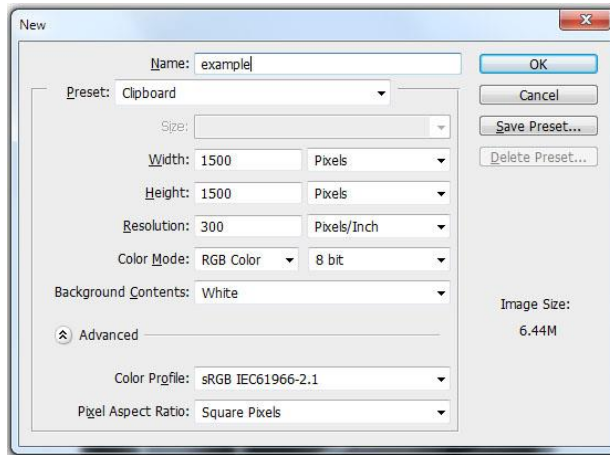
New

Name: example

Preset: Clipboard

Size:

Width: 1500 Pixels

Height: 1500 Pixels

Resolution: 300 Pixels/Inch

Color Mode: RGB Color 8 bit

Background Contents: White

Advanced

Color Profile: sRGB IEC61966-2.1

Pixel Aspect Ratio: Square Pixels

OK

Cancel

Save Preset...

Delete Preset...

Image Size:

6.44M